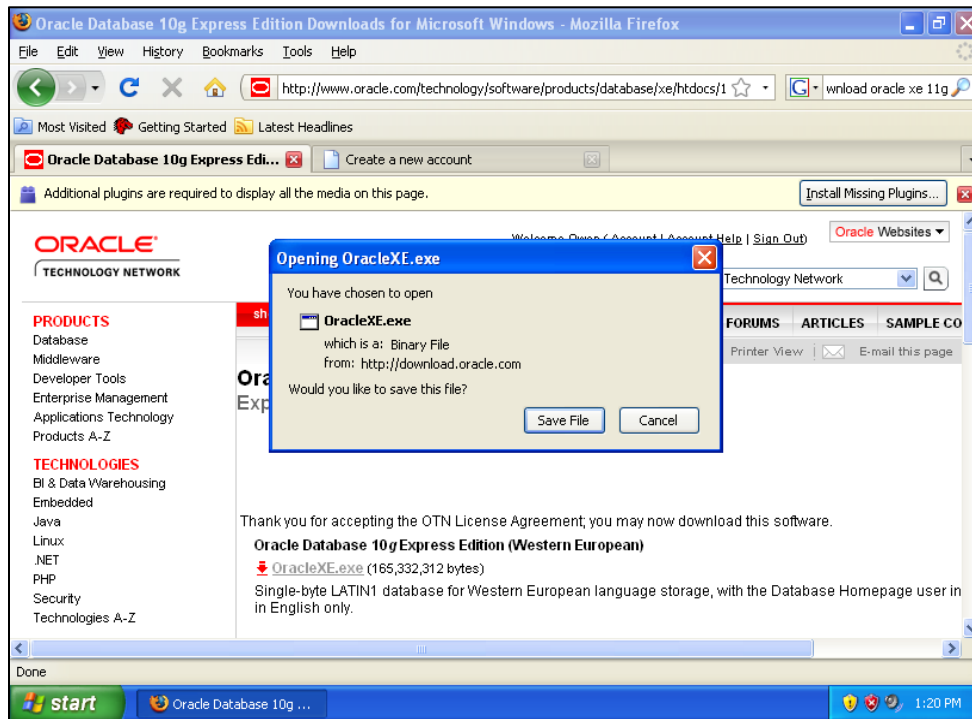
Oracle Database 10g Express Edition Downloads for Microsoft Windows - Mozilla Firefox

File Edit View History Bookmarks Tools Help

http://www.oracle.com/technology/software/products/database/xe/htdocs/1

wnload oracle xe 11g

Most Visited Getting Started Latest Headlines

Oracle Database 10g Express Edi...

Create a new account

Additional plugins are required to display all the media on this page.

Install Missing Plugins...

ORACLE
TECHNOLOGY NETWORK

Welcome Owen ( Account | Account Help | Sign Out)

Oracle Websites

Technology Network

PRODUCTS
Database
Middleware
Developer Tools
Enterprise Management
Applications Technology
Products A-Z

TECHNOLOGIES
BI & Data Warehousing
Embedded
Java
Linux
.NET
PHP
Security
Technologies A-Z

sh

FORUMS ARTICLES SAMPLE CO

Printer View | E-mail this page

Ora
Exp

Opening OracleXE.exe

You have chosen to open

OracleXE.exe

which is a: Binary File
from: http://download.oracle.com

Would you like to save this file?

Save File Cancel

Thank you for accepting the OTN License Agreement; you may now download this software.

Oracle Database 10g Express Edition (Western European)

OracleXE.exe (165,332,312 bytes)

Single-byte LATIN1 database for Western European language storage, with the Database Homepage user in in English only.

Done

start

Oracle Database 10g ...

1:20 PM